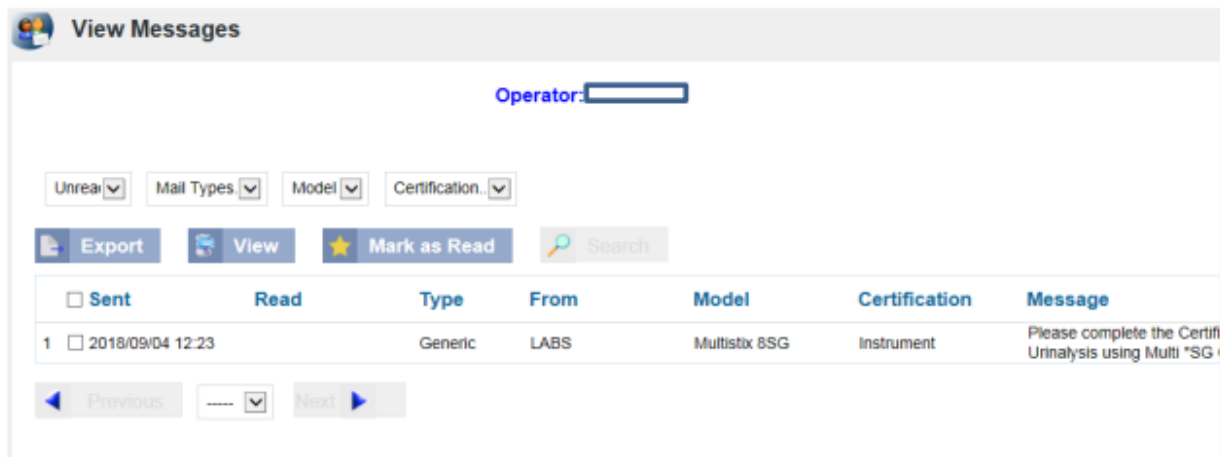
View Messages

Operator:

Unrea | Mail Types. | Model | Certification..

Export | View | Mark as Read | Search

| | Sent | Read | Type | From | Model | Certification | Message |
|---|---|---|---|---|---|---|---|
| 1 | 2018/09/04 12:23 | | Generic | LABS | Multistix 8SG | Instrument | Please complete the Certifi Urinalysis using Multi "SG |

Previous | ----- | Next